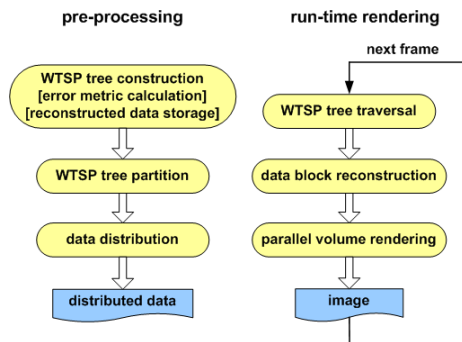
pre-processing

WTSP tree construction
[error metric calculation]
[reconstructed data storage]

WTSP tree partition

data distribution

distributed data

run-time rendering

next frame

WTSP tree traversal

data block reconstruction

parallel volume rendering

image